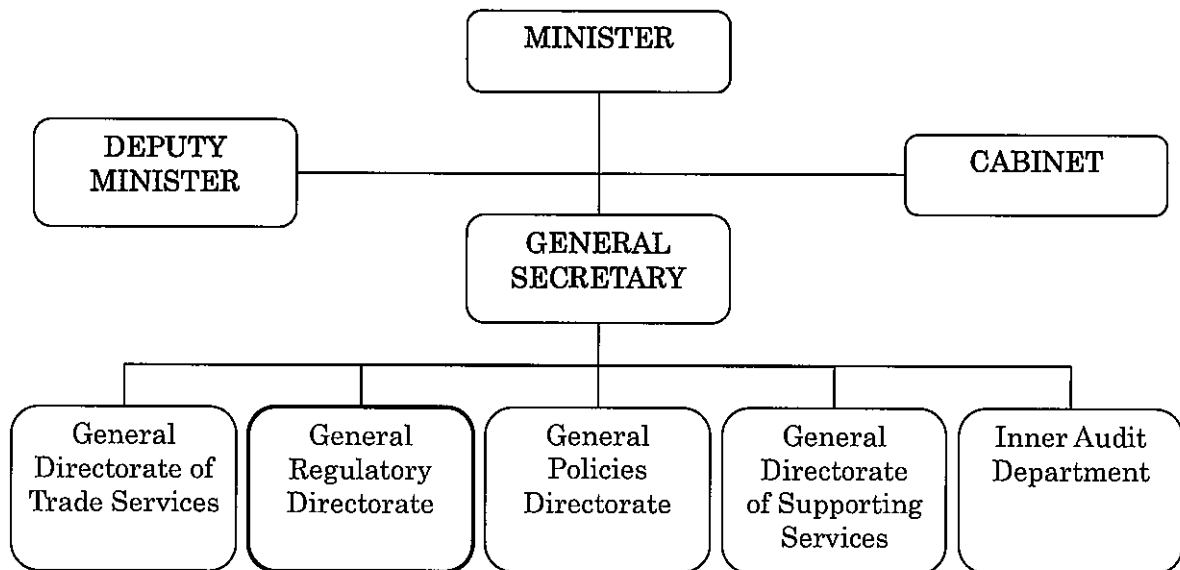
MINISTER

DEPUTY MINISTER

CABINET

GENERAL SECRETARY

General Directorate of Trade Services

General Regulatory Directorate

General Policies Directorate

General Directorate of Supporting Services

Inner Audit Department